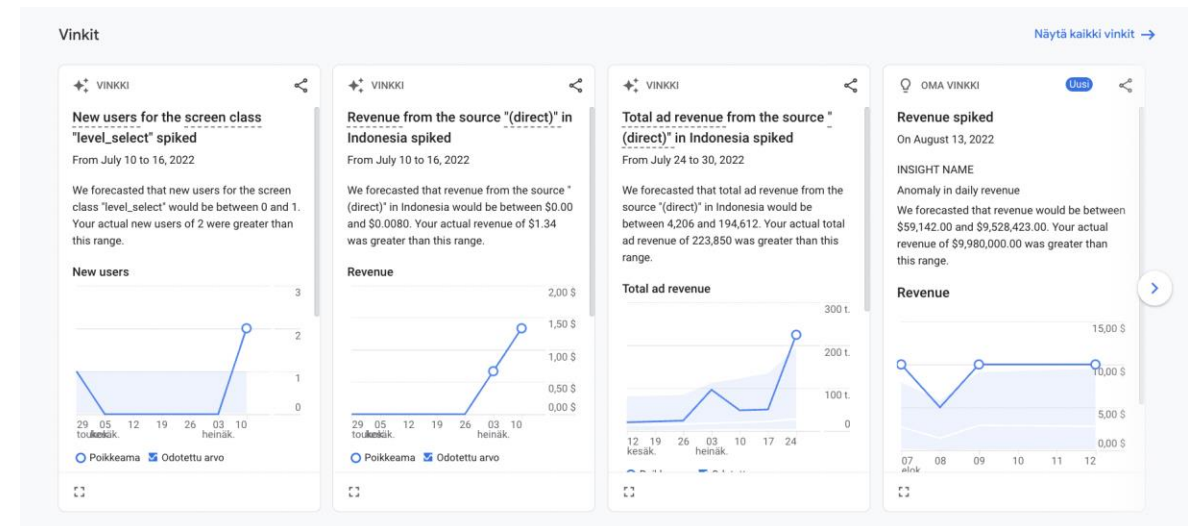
Vinkit

Näytä kaikki vinkit →

VINKKI

New users for the screen class "level_select" spiked

From July 10 to 16, 2022

We forecasted that new users for the screen class "level_select" would be between 0 and 1. Your actual new users of 2 were greater than this range.

New users

3
2
1
0

29 05 12 19 26 03 10
touko kesäk. heinäk.

Poikkeama Odotettu arvo

VINKKI

Revenue from the source "(direct)" in Indonesia spiked

From July 10 to 16, 2022

We forecasted that revenue from the source "(direct)" in Indonesia would be between $0.00 and $0.0080. Your actual revenue of $1.34 was greater than this range.

Revenue

2,00 $
1,50 $
1,00 $
0,50 $
0,00 $

29 05 12 19 26 03 10
touko kesäk. heinäk.

Poikkeama Odotettu arvo

VINKKI

Total ad revenue from the source "(direct)" in Indonesia spiked

From July 24 to 30, 2022

We forecasted that total ad revenue from the source "(direct)" in Indonesia would be between 4,206 and 194,612. Your actual total ad revenue of 223,850 was greater than this range.

Total ad revenue

300 t.
200 t.
100 t.
0

12 19 26 03 10 17 24
kesäk. heinäk.

OMA VINKKI

Uusi

Revenue spiked

On August 13, 2022

INSIGHT NAME

Anomaly in daily revenue

We forecasted that revenue would be between $59,142.00 and $9,528,423.00. Your actual revenue of $9,980,000.00 was greater than this range.

Revenue

15,00 $
10,00 $
5,00 $
0,00 $

07 08 09 10 11 12
elok.